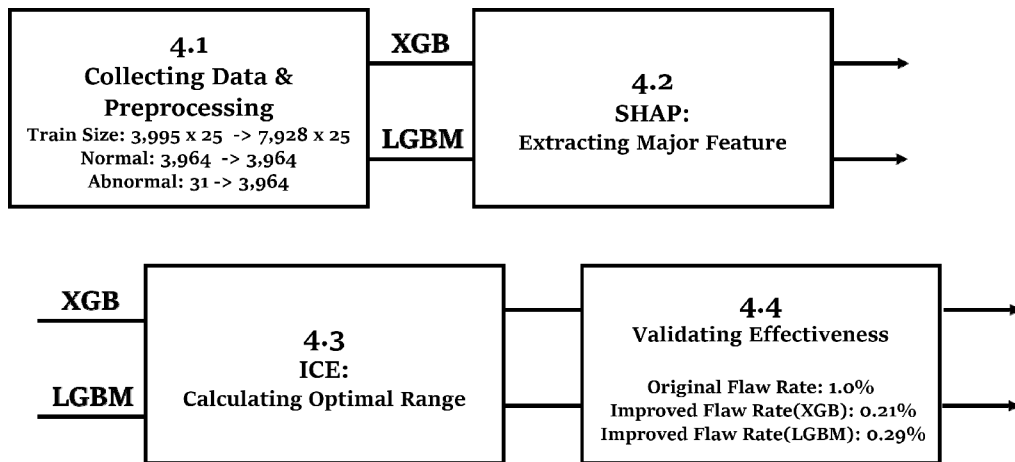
4.1
Collecting Data & Preprocessing
Train Size: 3,995 x 25 -> 7,928 x 25
Normal: 3,964 -> 3,964
Abnormal: 31 -> 3,964

XGB

LGBM

4.2
SHAP:
Extracting Major Feature

XGB

LGBM

4.3
ICE:
Calculating Optimal Range

4.4
Validating Effectiveness

Original Flaw Rate: 1.0%
Improved Flaw Rate(XGB): 0.21%
Improved Flaw Rate(LGBM): 0.29%